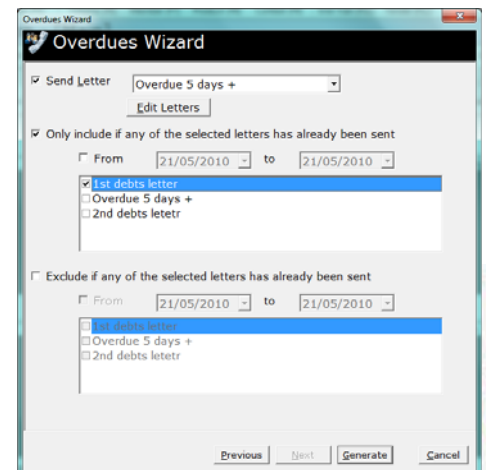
Overdues Wizard

Overdues Wizard

☑ Send Letter Overdue 5 days +

Edit Letters

☑ Only include if any of the selected letters has already been sent

☐ From 21/05/2010 to 21/05/2010

☑ 1st debts letter
☐ Overdue 5 days +
☐ 2nd debts letetr

☐ Exclude if any of the selected letters has already been sent

☐ From 21/05/2010 to 21/05/2010

☐ 1st debts letter
☐ Overdue 5 days +
☐ 2nd debts letetr

Previous Next Generate Cancel